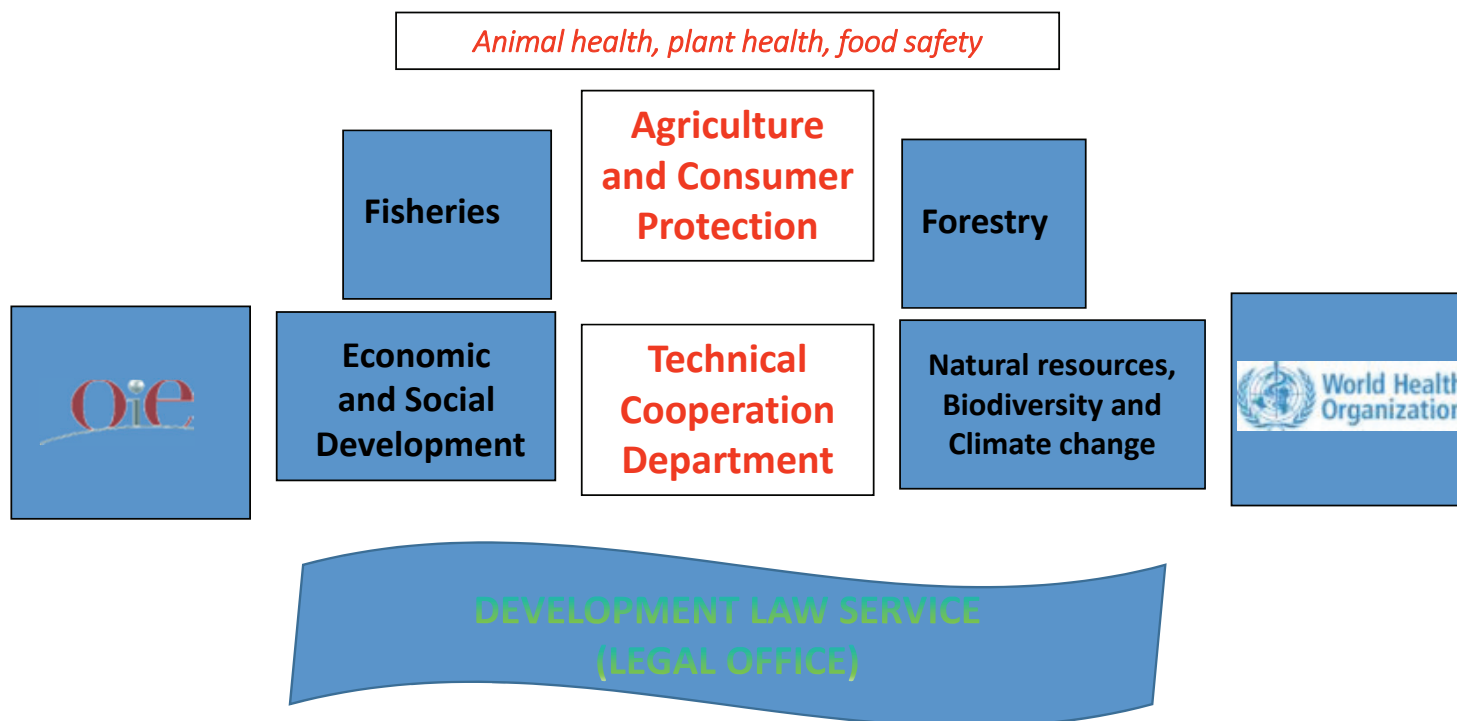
Animal health, plant health, food safety

Fisheries

Agriculture and Consumer Protection

Forestry

OIE

Economic and Social Development

Technical Cooperation Department

Natural resources, Biodiversity and Climate change

World Health Organization

DEVELOPMENT LAW SERVICE (LEGAL OFFICE)